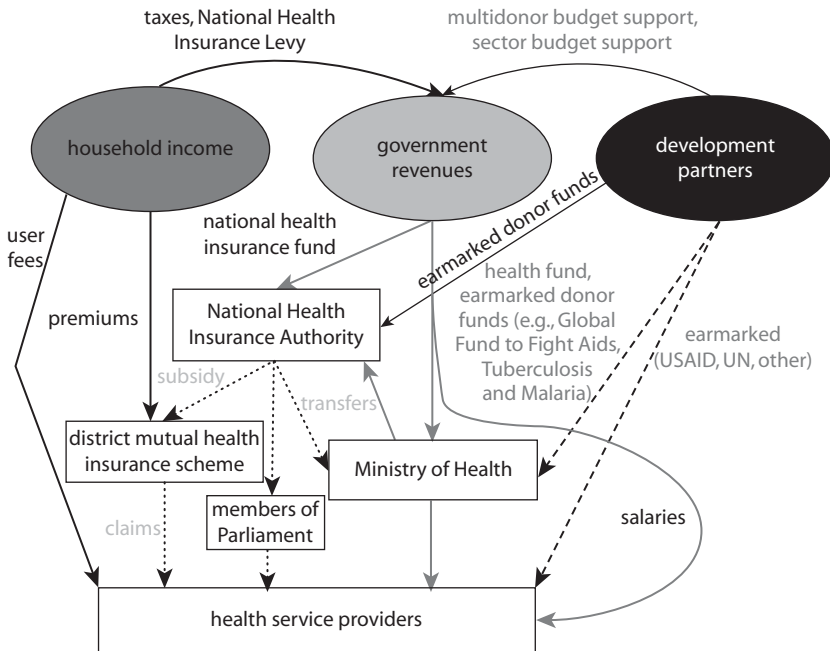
taxes, National Health Insurance Levy

multidonor budget support, sector budget support

household income

government revenues

development partners

user fees

national health insurance fund

earmarked donor funds

premiums

National Health Insurance Authority

health fund, earmarked donor funds (e.g., Global Fund to Fight Aids, Tuberculosis and Malaria)

earmarked (USAID, UN, other)

subsidy

transfers

district mutual health insurance scheme

Ministry of Health

members of Parliament

claims

salaries

health service providers